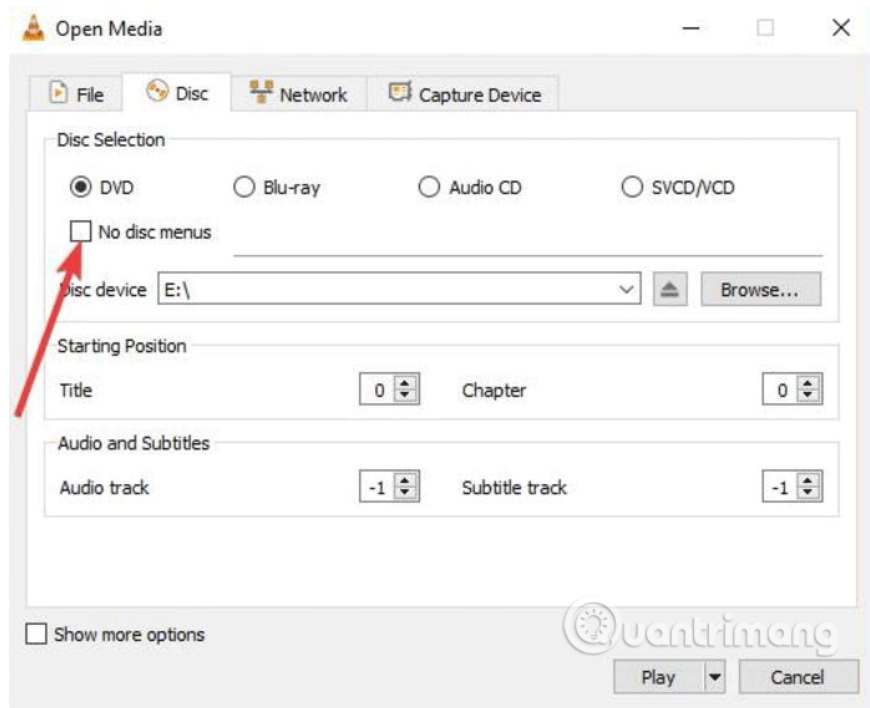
Open Media

File | Disc | Network | Capture Device

Disc Selection

DVD
Blu-ray
Audio CD
SVCD/VCD

No disc menus

Disc device E:\

Browse...

Starting Position

Title 0
Chapter 0

Audio and Subtitles

Audio track -1
Subtitle track -1

Show more options

uantrimang

Play
Cancel